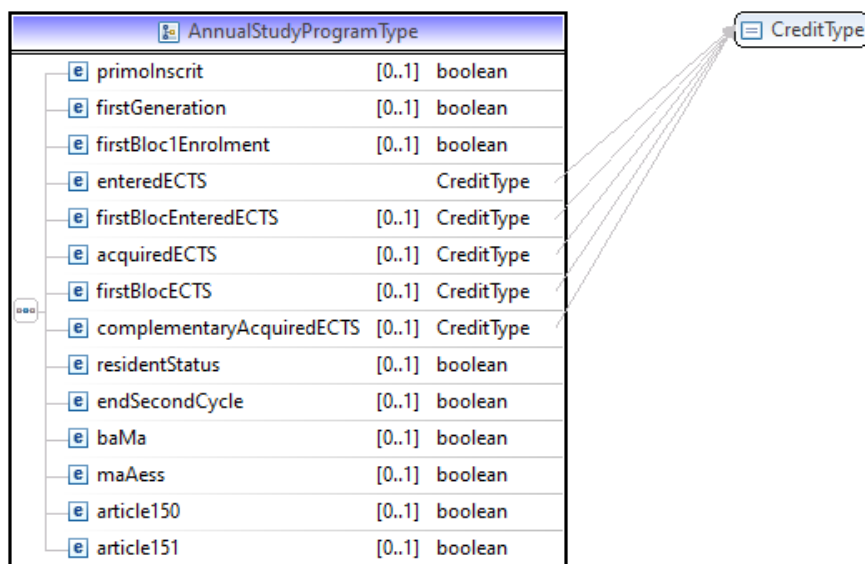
AnnualStudyProgramType

| | | |
|---|---|---|
| e primoInscrit | [0..1] | boolean |
| e firstGeneration | [0..1] | boolean |
| e firstBloc1Enrolment | [0..1] | boolean |
| e enteredECTS | | CreditType |
| e firstBlocEnteredECTS | [0..1] | CreditType |
| e acquiredECTS | [0..1] | CreditType |
| e firstBlocECTS | [0..1] | CreditType |
| e complementaryAcquiredECTS | [0..1] | CreditType |
| e residentStatus | [0..1] | boolean |
| e endSecondCycle | [0..1] | boolean |
| e baMa | [0..1] | boolean |
| e maAess | [0..1] | boolean |
| e article150 | [0..1] | boolean |
| e article151 | [0..1] | boolean |

CreditType